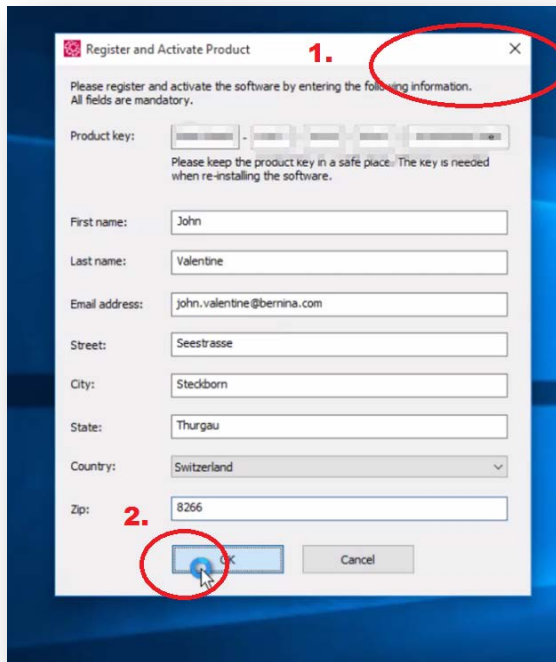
Register and Activate Product

1.

×

Please register and activate the software by entering the following information. All fields are mandatory.

Product key: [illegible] - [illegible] - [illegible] - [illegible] - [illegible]

Please keep the product key in a safe place. The key is needed when re-installing the software.

First name: John

Last name: Valentine

Email address: john.valentine@bernina.com

Street: Seestrasse

City: Steckborn

State: Thurgau

Country: Switzerland

Zip: 8266

2.

OK

Cancel